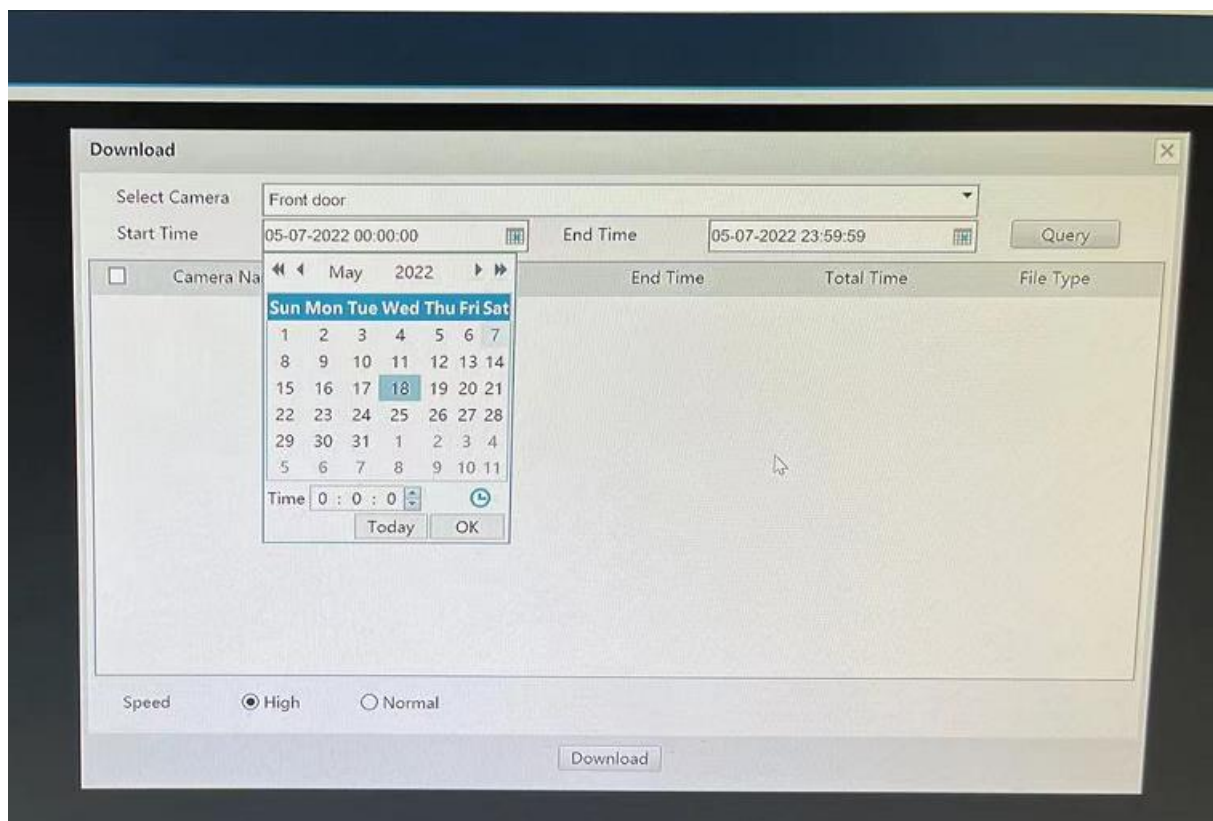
Download

Select Camera Front door

Start Time 05-07-2022 00:00:00 End Time 05-07-2022 23:59:59 Query

Camera Na End Time Total Time File Type

May 2022

| Sun | Mon | Tue | Wed | Thu | Fri | Sat |
|---|---|---|---|---|---|---|
| 1 | 2 | 3 | 4 | 5 | 6 | 7 |
| 8 | 9 | 10 | 11 | 12 | 13 | 14 |
| 15 | 16 | 17 | 18 | 19 | 20 | 21 |
| 22 | 23 | 24 | 25 | 26 | 27 | 28 |
| 29 | 30 | 31 | 1 | 2 | 3 | 4 |
| 5 | 6 | 7 | 8 | 9 | 10 | 11 |

Time 0 : 0 : 0

Today OK

Speed High Normal

Download